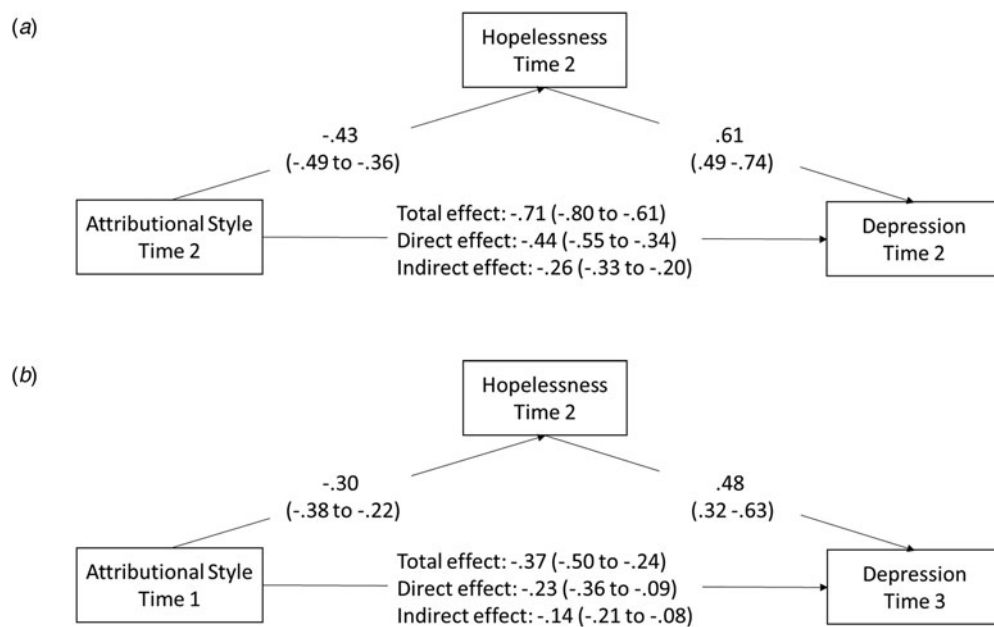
(a)

Hopelessness
Time 2

-.43
(-.49 to -.36)

.61
(.49 -.74)

Attributional Style
Time 2

Total effect: -.71 (-.80 to -.61)
Direct effect: -.44 (-.55 to -.34)
Indirect effect: -.26 (-.33 to -.20)

Depression
Time 2

(b)

Hopelessness
Time 2

-.30
(-.38 to -.22)

.48
(.32 -.63)

Attributional Style
Time 1

Total effect: -.37 (-.50 to -.24)
Direct effect: -.23 (-.36 to -.09)
Indirect effect: -.14 (-.21 to -.08)

Depression
Time 3